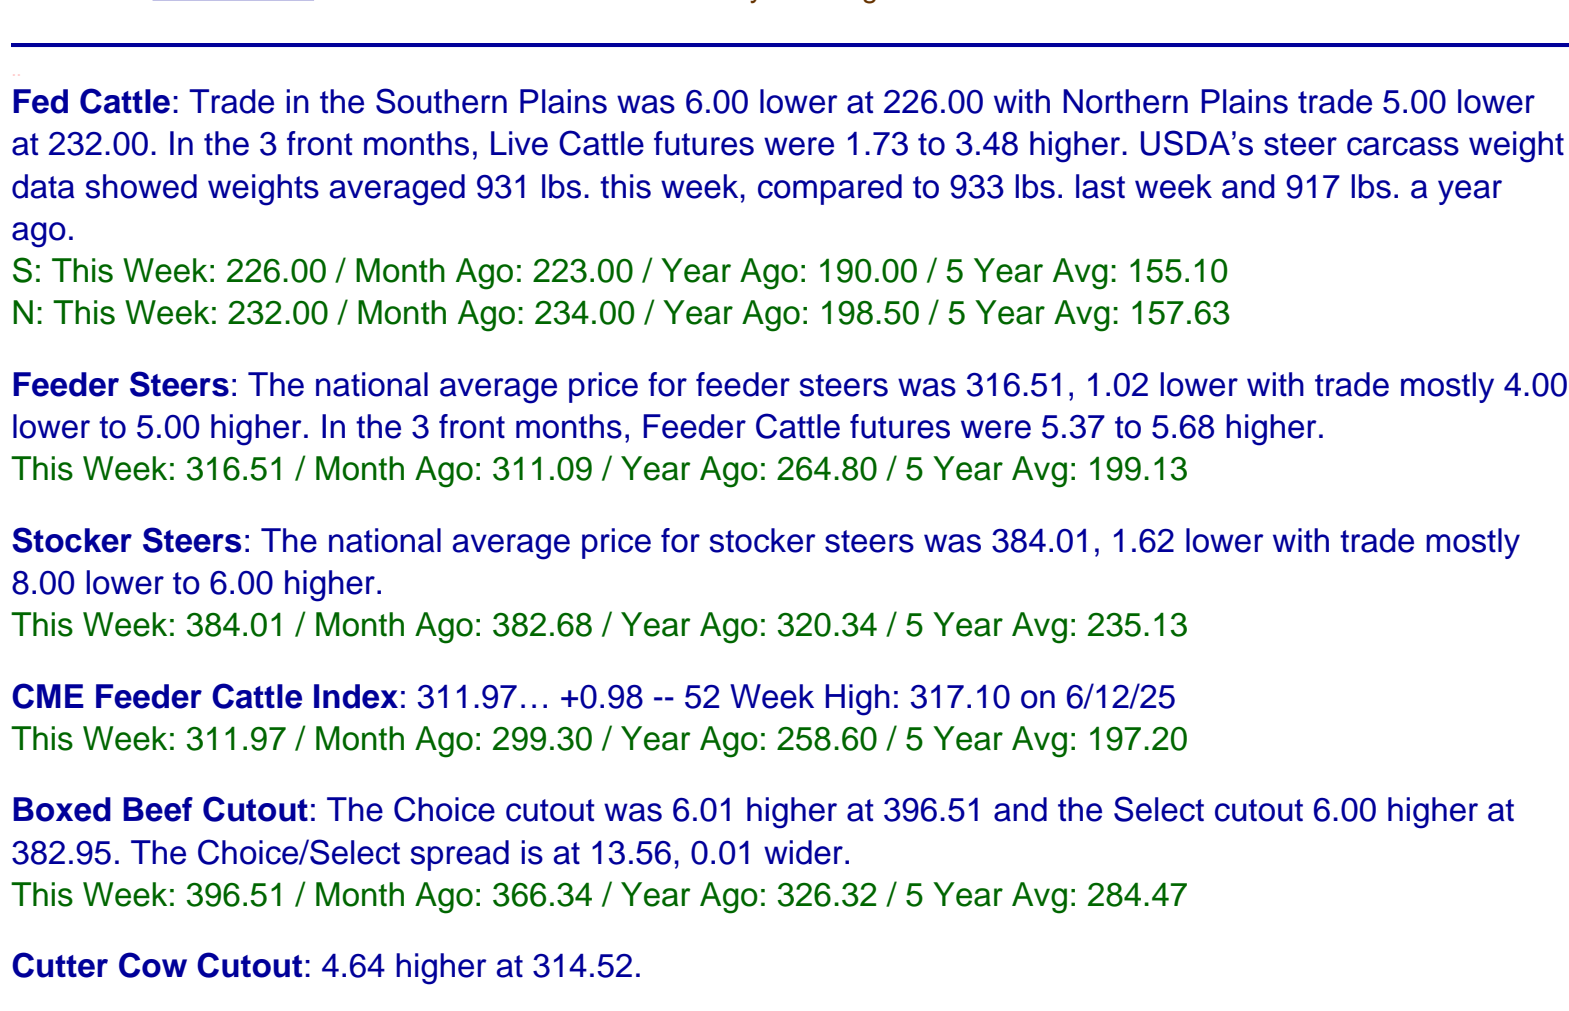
**Fed Cattle**: Trade in the Southern Plains was 6.00 lower at 226.00 with Northern Plains trade 5.00 lower at 232.00. In the 3 front months, Live Cattle futures were 1.73 to 3.48 higher. USDA’s steer carcass weight data showed weights averaged 931 lbs. this week, compared to 933 lbs. last week and 917 lbs. a year ago.
S: This Week: 226.00 / Month Ago: 223.00 / Year Ago: 190.00 / 5 Year Avg: 155.10
N: This Week: 232.00 / Month Ago: 234.00 / Year Ago: 198.50 / 5 Year Avg: 157.63

**Feeder Steers**: The national average price for feeder steers was 316.51, 1.02 lower with trade mostly 4.00 lower to 5.00 higher. In the 3 front months, Feeder Cattle futures were 5.37 to 5.68 higher.
This Week: 316.51 / Month Ago: 311.09 / Year Ago: 264.80 / 5 Year Avg: 199.13

**Stocker Steers**: The national average price for stocker steers was 384.01, 1.62 lower with trade mostly 8.00 lower to 6.00 higher.
This Week: 384.01 / Month Ago: 382.68 / Year Ago: 320.34 / 5 Year Avg: 235.13

**CME Feeder Cattle Index**: 311.97… +0.98 -- 52 Week High: 317.10 on 6/12/25
This Week: 311.97 / Month Ago: 299.30 / Year Ago: 258.60 / 5 Year Avg: 197.20

**Boxed Beef Cutout**: The Choice cutout was 6.01 higher at 396.51 and the Select cutout 6.00 higher at 382.95. The Choice/Select spread is at 13.56, 0.01 wider.
This Week: 396.51 / Month Ago: 366.34 / Year Ago: 326.32 / 5 Year Avg: 284.47

**Cutter Cow Cutout**: 4.64 higher at 314.52.